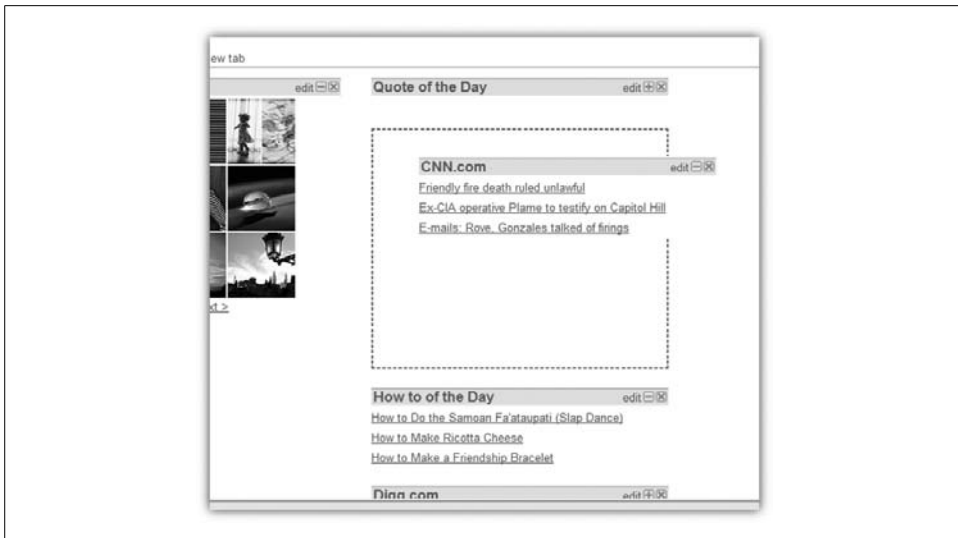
ew tab

edit

Quote of the Day edit

CNN.com edit

Friendly fire death ruled unlawful

Ex-CIA operative Plame to testify on Capitol Hill

E-mails: Rove, Gonzales talked of firings

xt >

How to of the Day edit

How to Do the Samoan Fa'ataupati (Slap Dance)

How to Make Ricotta Cheese

How to Make a Friendship Bracelet

Digg.com edit